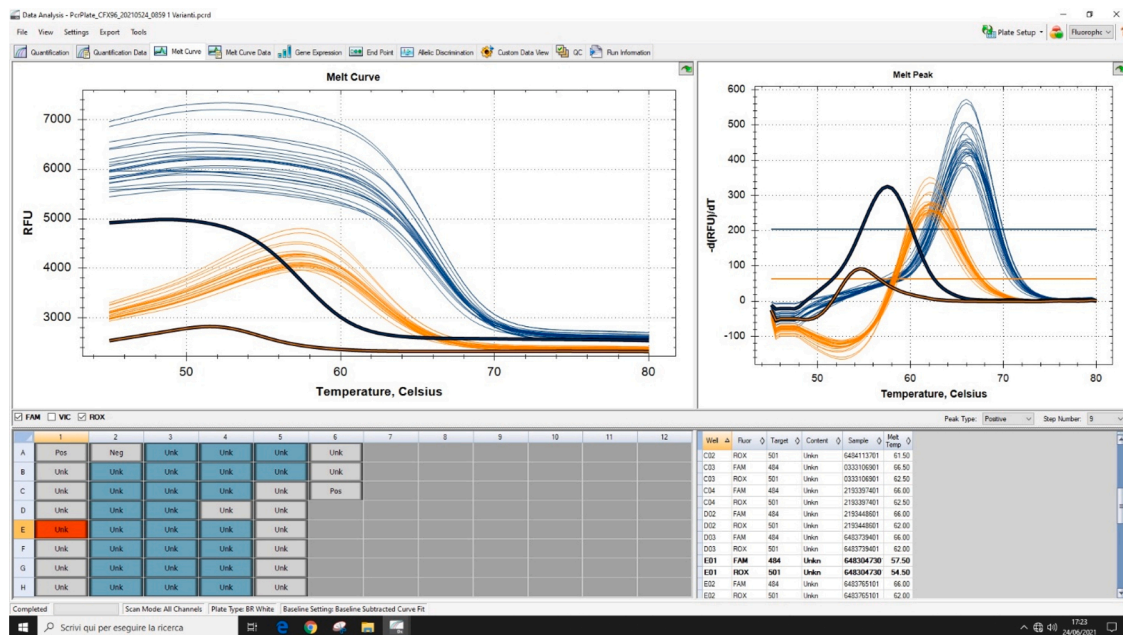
Data Analysis - PcrPlate_CFX96_20210524_0859 1 Varianti.pcrd

File View Settings Export Tools

Plate Setup Fluorophc

Quantification Quantification Data Melt Curve Melt Curve Data Gene Expression End Point Allelic Discrimination Custom Data View QC Run Information

Melt Curve

7000
6000
5000
4000
3000

RFU

50 60 70 80

Temperature, Celsius

Melt Peak

600
500
400
300
200
100
0
-100

-d(RFU)/dT

50 60 70 80

Temperature, Celsius

☑ FAM ☐ VIC ☑ ROX

Peak Type: Positive Step Number: 9

| | 1 | 2 | 3 | 4 | 5 | 6 | 7 | 8 | 9 | 10 | 11 | 12 |
|---|---|---|---|---|---|---|---|---|---|---|---|---|
| A | Pos | Neg | Unk | Unk | Unk | Unk | | | | | | |
| B | Unk | Unk | Unk | Unk | Unk | Unk | | | | | | |
| C | Unk | Unk | Unk | Unk | Unk | Pos | | | | | | |
| D | Unk | Unk | Unk | Unk | Unk | | | | | | | |
| E | Unk | Unk | Unk | Unk | Unk | | | | | | | |
| F | Unk | Unk | Unk | Unk | Unk | | | | | | | |
| G | Unk | Unk | Unk | Unk | Unk | | | | | | | |
| H | Unk | Unk | Unk | Unk | Unk | | | | | | | |

| Well | Fluor | Target | Content | Sample | Melt Temp |
|---|---|---|---|---|---|
| C02 | ROX | 501 | Unkn | 6484113701 | 61.50 |
| C03 | FAM | 484 | Unkn | 0333106901 | 66.50 |
| C03 | ROX | 501 | Unkn | 0333106901 | 62.50 |
| C04 | FAM | 484 | Unkn | 2193397401 | 66.00 |
| C04 | ROX | 501 | Unkn | 2193397401 | 62.50 |
| D02 | FAM | 484 | Unkn | 2193448601 | 66.00 |
| D02 | ROX | 501 | Unkn | 2193448601 | 62.00 |
| D03 | FAM | 484 | Unkn | 6483739401 | 66.00 |
| D03 | ROX | 501 | Unkn | 6483739401 | 62.00 |
| E01 | FAM | 484 | Unkn | 648304730 | 57.50 |
| E01 | ROX | 501 | Unkn | 648304730 | 54.50 |
| E02 | FAM | 484 | Unkn | 6483765101 | 66.00 |
| E02 | ROX | 501 | Unkn | 6483765101 | 62.00 |

Completed Scan Mode: All Channels Plate Type: BR White Baseline Setting: Baseline Subtracted Curve Fit

Scrivi qui per eseguire la ricerca

17:23
24/06/2021